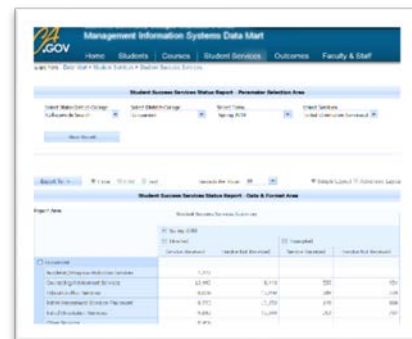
.GOV Management Information Systems Data Mart

Home Students Courses Student Services Outcomes Faculty & Staff

Student Success Services Status Report - Parameter Selection Area

Select District/College | Select District/College | Select Term | Select Services

View Report

Student Success Services Status Report - Data & Format Area

Report Note

Student Success Services Summary

Spring 2018

Directed | Exempted

Services Received | Services Not Received | Services Received | Services Not Received

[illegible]